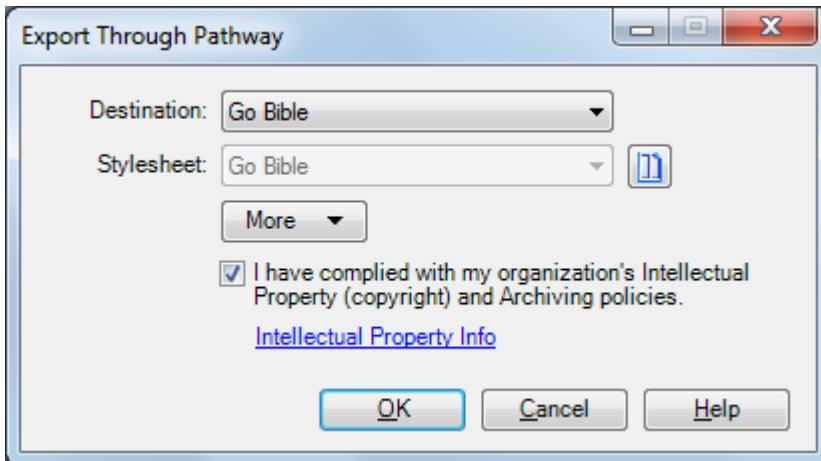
Export Through Pathway

Destination: Go Bible

Stylesheet: Go Bible

More

I have complied with my organization's Intellectual Property (copyright) and Archiving policies.

Intellectual Property Info

OK

Cancel

Help